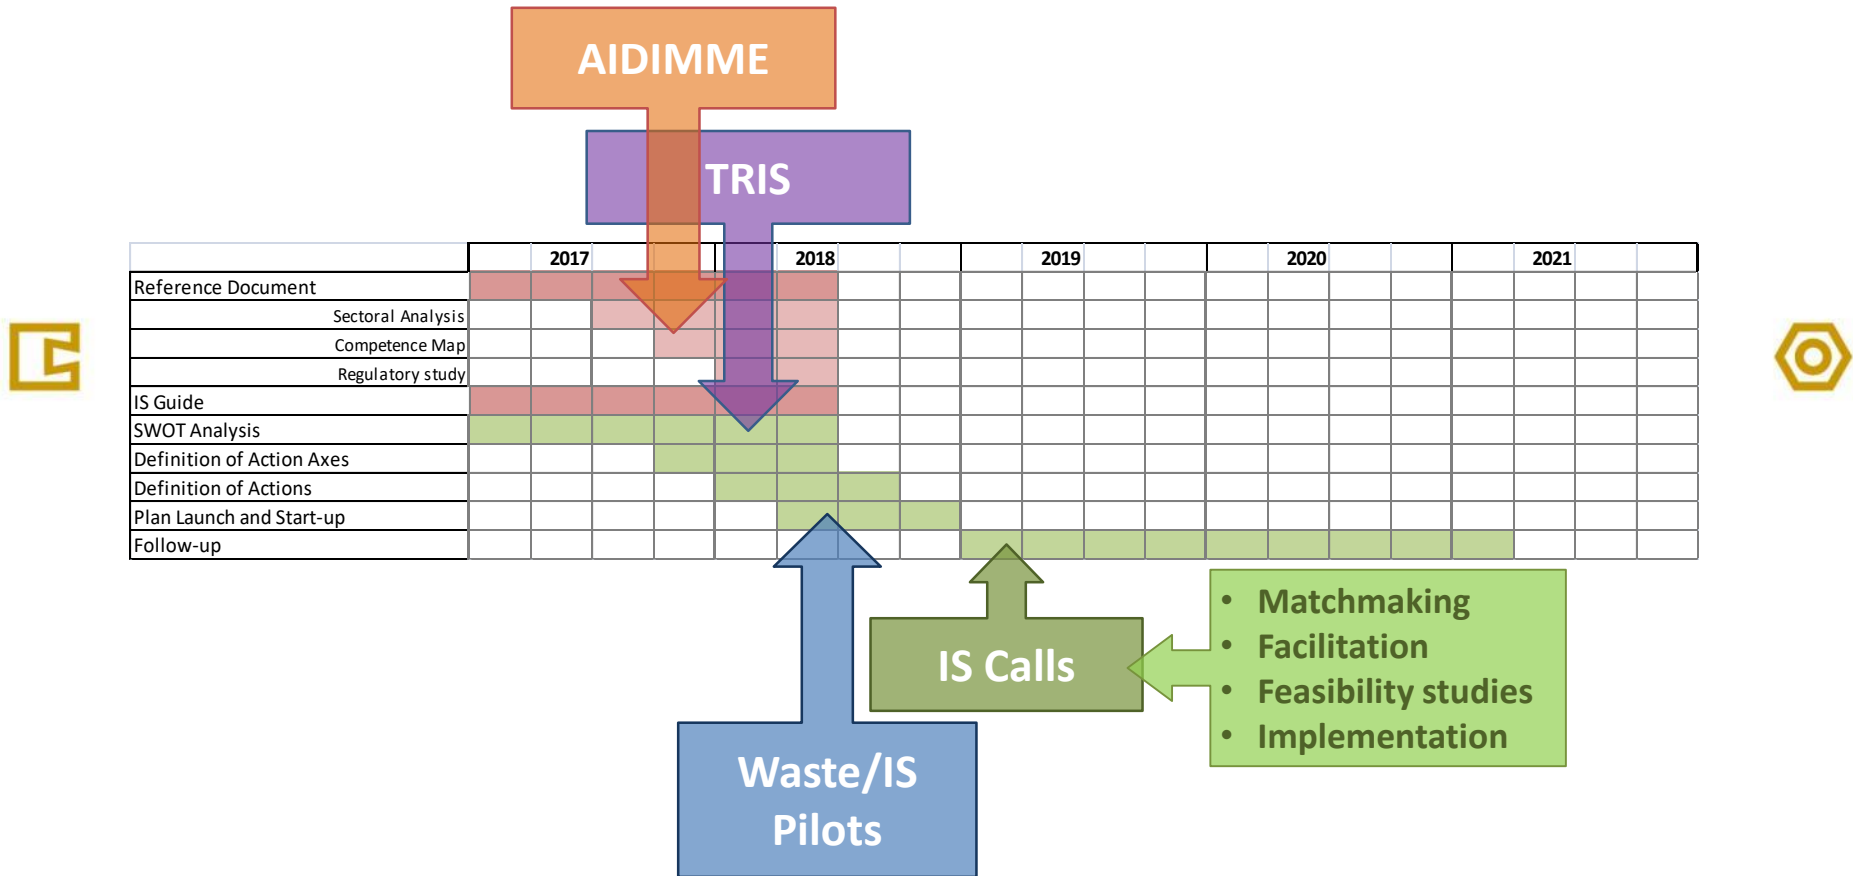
AIDIMME

TRIS

| | 2017 | 2018 | 2019 | 2020 | 2021 |
|---|---|---|---|---|---|
| Reference Document | | | | | |
| Sectoral Analysis | | | | | |
| Competence Map | | | | | |
| Regulatory study | | | | | |
| IS Guide | | | | | |
| SWOT Analysis | | | | | |
| Definition of Action Axes | | | | | |
| Definition of Actions | | | | | |
| Plan Launch and Start-up | | | | | |
| Follow-up | | | | | |

IS Calls

- Matchmaking
- Facilitation
- Feasibility studies
- Implementation

Waste/IS Pilots